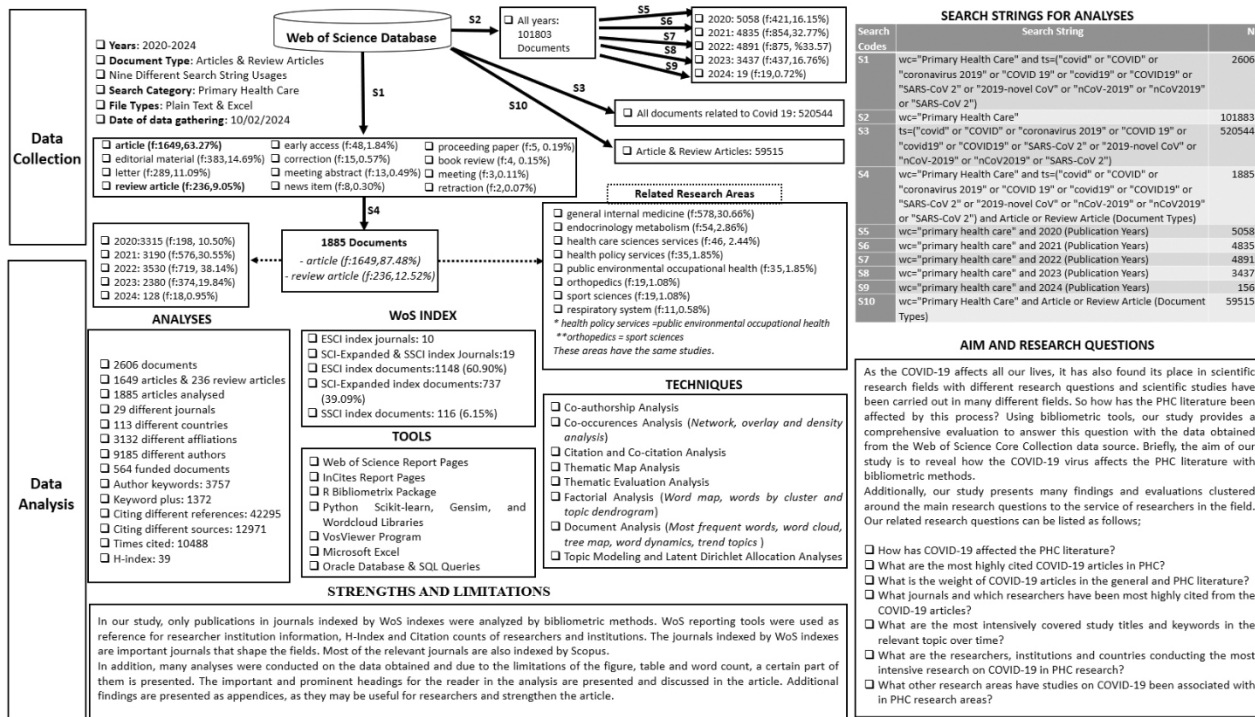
Data Collection

☐ Years: 2020-2024
☐ Document Type: Articles & Review Articles
☐ Nine Different Search String Usages
☐ Search Category: Primary Health Care
☐ File Types: Plain Text & Excel
☐ Date of data gathering: 10/02/2024

Web of Science Database

S1

S2

☐ All years: 101803 Documents

S5
S6
S7
S8
S9

☐ 2020: 5058 (f:421,16.15%)
☐ 2021: 4835 (f:854,32.77%)
☐ 2022: 4891 (f:875, %33.57)
☐ 2023: 3437 (f:437,16.76%)
☐ 2024: 19 (f:19,0.72%)

S3

☐ All documents related to Covid 19: 520544

S10

☐ Article & Review Articles: 59515

☐ article (f:1649,63.27%)
☐ editorial material (f:383,14.69%)
☐ letter (f:289,11.09%)
☐ review article (f:236,9.05%)
☐ early access (f:48,1.84%)
☐ correction (f:15,0.57%)
☐ meeting abstract (f:13,0.49%)
☐ news item (f:8,0.30%)
☐ proceeding paper (f:5, 0.19%)
☐ book review (f:4, 0.15%)
☐ meeting (f:3,0.11%)
☐ retraction (f:2,0.07%)

S4

Data Analysis

☐ 2020:3315 (f:198, 10.50%)
☐ 2021: 3190 (f:576,30.55%)
☐ 2022: 3530 (f:719, 38.14%)
☐ 2023: 2380 (f:374,19.84%)
☐ 2024: 128 (f:18,0.95%)

1885 Documents
- article (f:1649,87.48%)
- review article (f:236,12.52%)

Related Research Areas

☐ general internal medicine (f:578,30.66%)
☐ endocrinology metabolism (f:54,2.86%)
☐ health care sciences services (f:46, 2.44%)
☐ health policy services (f:35,1.85%)
☐ public environmental occupational health (f:35,1.85%)
☐ orthopedics (f:19,1.08%)
☐ sport sciences (f:19,1.08%)
☐ respiratory system (f:11,0.58%)
* health policy services =public environmental occupational health
**orthopedics = sport sciences
These areas have the same studies.

ANALYSES

☐ 2606 documents
☐ 1649 articles & 236 review articles
☐ 1885 articles analysed
☐ 29 different journals
☐ 113 different countries
☐ 3132 different affliations
☐ 9185 different authors
☐ 564 funded documents
☐ Author keywords: 3757
☐ Keyword plus: 1372
☐ Citing different references: 42295
☐ Citing different sources: 12971
☐ Times cited: 10488
☐ H-index: 39

WoS INDEX

☐ ESCI index journals: 10
☐ SCI-Expanded & SSCI index Journals:19
☐ ESCI index documents:1148 (60.90%)
☐ SCI-Expanded index documents:737 (39.09%)
☐ SSCI index documents: 116 (6.15%)

TOOLS

☐ Web of Science Report Pages
☐ InCites Report Pages
☐ R Bibliometrix Package
☐ Python Scikit-learn, Gensim, and Wordcloud Libraries
☐ VosViewer Program
☐ Microsoft Excel
☐ Oracle Database & SQL Queries

TECHNIQUES

☐ Co-authorship Analysis
☐ Co-occurences Analysis (Network, overlay and density analysis)
☐ Citation and Co-citation Analysis
☐ Thematic Map Analysis
☐ Thematic Evaluation Analysis
☐ Factorial Analysis (Word map, words by cluster and topic dendrogram)
☐ Document Analysis (Most frequent words, word cloud, tree map, word dynamics, trend topics )
☐ Topic Modeling and Latent Dirichlet Allocation Analyses

STRENGTHS AND LIMITATIONS

In our study, only publications in journals indexed by WoS indexes were analyzed by bibliometric methods. WoS reporting tools were used as reference for researcher institution information, H-Index and Citation counts of researchers and institutions. The journals indexed by WoS indexes are important journals that shape the fields. Most of the relevant journals are also indexed by Scopus.
In addition, many analyses were conducted on the data obtained and due to the limitations of the figure, table and word count, a certain part of them is presented. The important and prominent headings for the reader in the analysis are presented and discussed in the article. Additional findings are presented as appendices, as they may be useful for researchers and strengthen the article.

SEARCH STRINGS FOR ANALYSES

| Search Codes | Search String | N |
|---|---|---|
| S1 | wc="Primary Health Care" and ts=("covid" or "COVID" or "coronavirus 2019" or "COVID 19" or "covid19" or "COVID19" or "SARS-CoV 2" or "2019-novel CoV" or "nCoV-2019" or "nCoV2019" or "SARS-CoV 2") | 2606 |
| S2 | wc="Primary Health Care" | 101883 |
| S3 | ts=("covid" or "COVID" or "coronavirus 2019" or "COVID 19" or "covid19" or "COVID19" or "SARS-CoV 2" or "2019-novel CoV" or "nCoV-2019" or "nCoV2019" or "SARS-CoV 2") | 520544 |
| S4 | wc="Primary Health Care" and ts=("covid" or "COVID" or "coronavirus 2019" or "COVID 19" or "covid19" or "COVID19" or "SARS-CoV 2" or "2019-novel CoV" or "nCoV-2019" or "nCoV2019" or "SARS-CoV 2") and Article or Review Article (Document Types) | 1885 |
| S5 | wc="primary health care" and 2020 (Publication Years) | 5058 |
| S6 | wc="primary health care" and 2021 (Publication Years) | 4835 |
| S7 | wc="primary health care" and 2022 (Publication Years) | 4891 |
| S8 | wc="primary health care" and 2023 (Publication Years) | 3437 |
| S9 | wc="primary health care" and 2024 (Publication Years) | 156 |
| S10 | wc="Primary Health Care" and Article or Review Article (Document Types) | 59515 |

AIM AND RESEARCH QUESTIONS

As the COVID-19 affects all our lives, it has also found its place in scientific research fields with different research questions and scientific studies have been carried out in many different fields. So how has the PHC literature been affected by this process? Using bibliometric tools, our study provides a comprehensive evaluation to answer this question with the data obtained from the Web of Science Core Collection data source. Briefly, the aim of our study is to reveal how the COVID-19 virus affects the PHC literature with bibliometric methods.
Additionally, our study presents many findings and evaluations clustered around the main research questions to the service of researchers in the field. Our related research questions can be listed as follows;

☐ How has COVID-19 affected the PHC literature?
☐ What are the most highly cited COVID-19 articles in PHC?
☐ What is the weight of COVID-19 articles in the general and PHC literature?
☐ What journals and which researchers have been most highly cited from the COVID-19 articles?
☐ What are the most intensively covered study titles and keywords in the relevant topic over time?
☐ What are the researchers, institutions and countries conducting the most intensive research on COVID-19 in PHC research?
☐ What other research areas have studies on COVID-19 been associated with in PHC research areas?